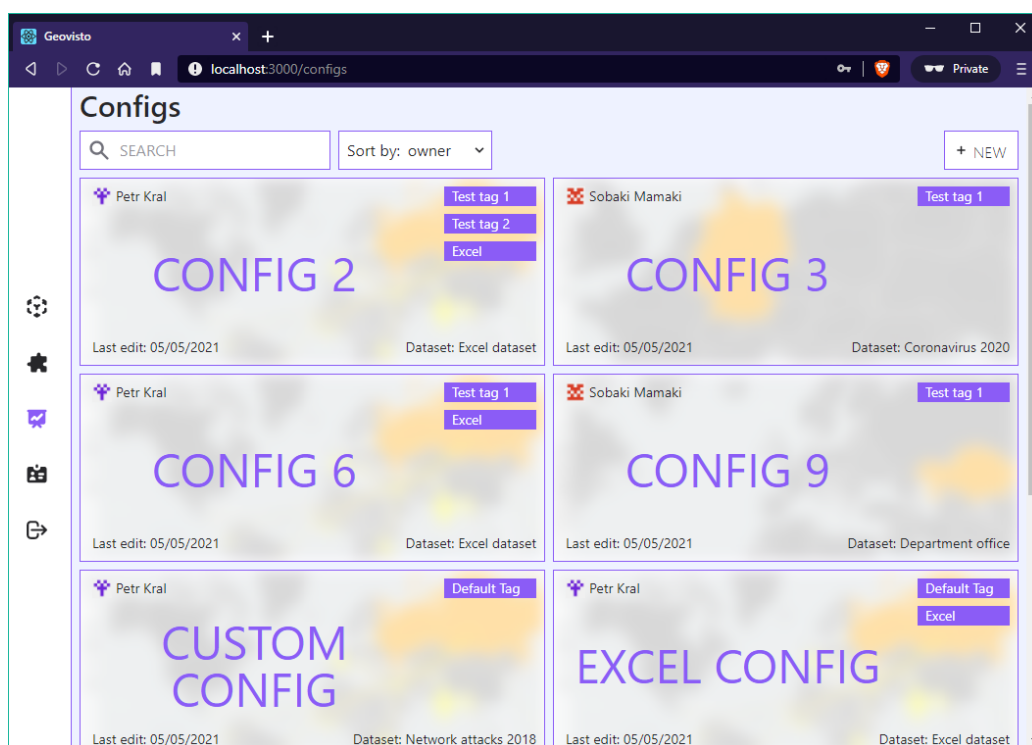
Geovisto

localhost:3000/configs

Private

Configs

SEARCH

Sort by: owner

+ NEW

Petr Kral
Test tag 1
Test tag 2
Excel
CONFIG 2
Last edit: 05/05/2021
Dataset: Excel dataset

Sobaki Mamaki
Test tag 1
CONFIG 3
Last edit: 05/05/2021
Dataset: Coronavirus 2020

Petr Kral
Test tag 1
Excel
CONFIG 6
Last edit: 05/05/2021
Dataset: Excel dataset

Sobaki Mamaki
Test tag 1
CONFIG 9
Last edit: 05/05/2021
Dataset: Department office

Petr Kral
Default Tag
CUSTOM CONFIG
Last edit: 05/05/2021
Dataset: Network attacks 2018

Petr Kral
Default Tag
Excel
EXCEL CONFIG
Last edit: 05/05/2021
Dataset: Excel dataset